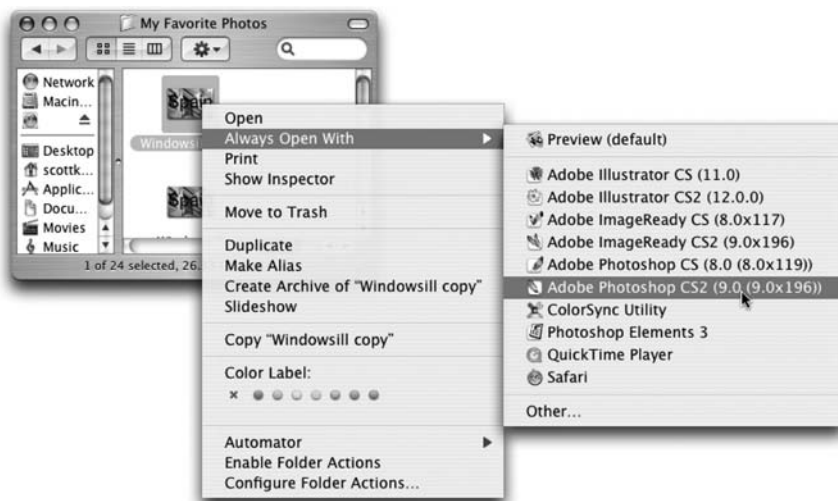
My Favorite Photos

Network
Macin...
Desktop
scottk...
Applic...
Docu...
Movies
Music

Windows

1 of 24 selected, 26.

Open
Always Open With
Print
Show Inspector

Move to Trash

Duplicate
Make Alias
Create Archive of "Windowsill copy"
Slideshow

Copy "Windowsill copy"

Color Label:
×

Automator
Enable Folder Actions
Configure Folder Actions...

Preview (default)

Adobe Illustrator CS (11.0)
Adobe Illustrator CS2 (12.0.0)
Adobe ImageReady CS (8.0x117)
Adobe ImageReady CS2 (9.0x196)
Adobe Photoshop CS (8.0 (8.0x119))
Adobe Photoshop CS2 (9.0 (9.0x196))
ColorSync Utility
Photoshop Elements 3
QuickTime Player
Safari

Other...